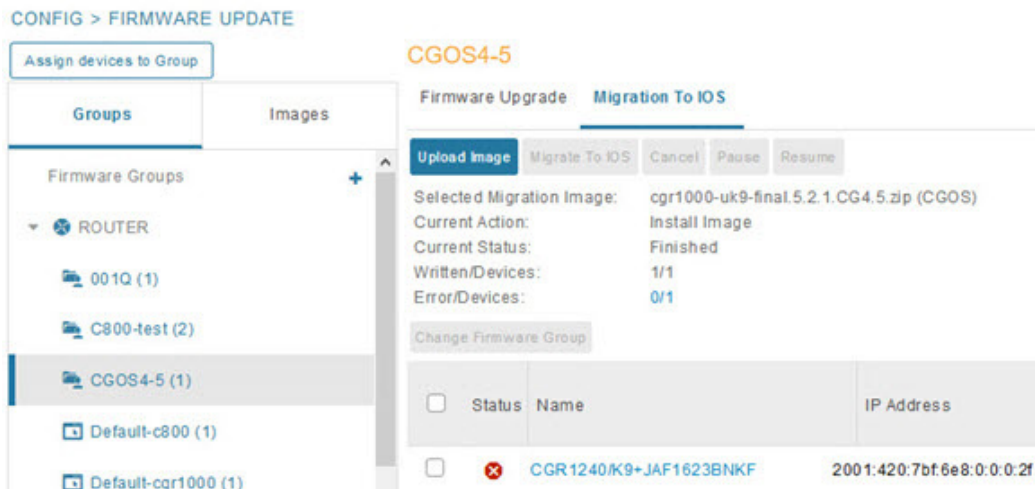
CONFIG > FIRMWARE UPDATE

Assign devices to Group

Groups | Images

Firmware Groups +

ROUTER

001Q (1)

C800-test (2)

CGOS4-5 (1)

Default-c800 (1)

Default-cgr1000 (1)

CGOS4-5

Firmware Upgrade | Migration To IOS

Upload Image | Migrate To IOS | Cancel | Pause | Resume

Selected Migration Image: cgr1000-uk9-final.5.2.1.CG4.5.zip (CGOS)
Current Action: Install Image
Current Status: Finished
Written/Devices: 1/1
Error/Devices: 0/1

Change Firmware Group

| | Status | Name | IP Address |
|---|---|---|---|
| | | CGR1240/K9+JAF1623BNKF | 2001:420:7bf:6e8:0:0:0:2f |